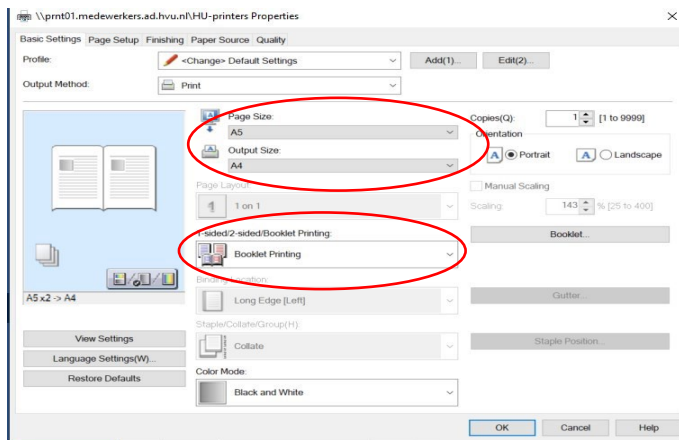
\\prnt01.medewerkers.ad.hvu.nl\HU-printers Properties

Basic Settings Page Setup Finishing Paper Source Quality

Profile: <Change> Default Settings Add(1)... Edit(2)...

Output Method: Print

Page Size:
A5

Output Size:
A4

Copies(Q): 1 [1 to 9999]

Orientation
Portrait Landscape

Page Layout:
1 on 1

Manual Scaling

Scaling: 143 % [25 to 400]

1-sided/2-sided/Booklet Printing:
Booklet Printing

Booklet...

A5 x2 -> A4

Binding Location:
Long Edge [Left]

Gutter...

Staple/Collate/Group(H):
Collate

Staple Position...

View Settings
Language Settings(W)...
Restore Defaults

Color Mode:
Black and White

OK Cancel Help